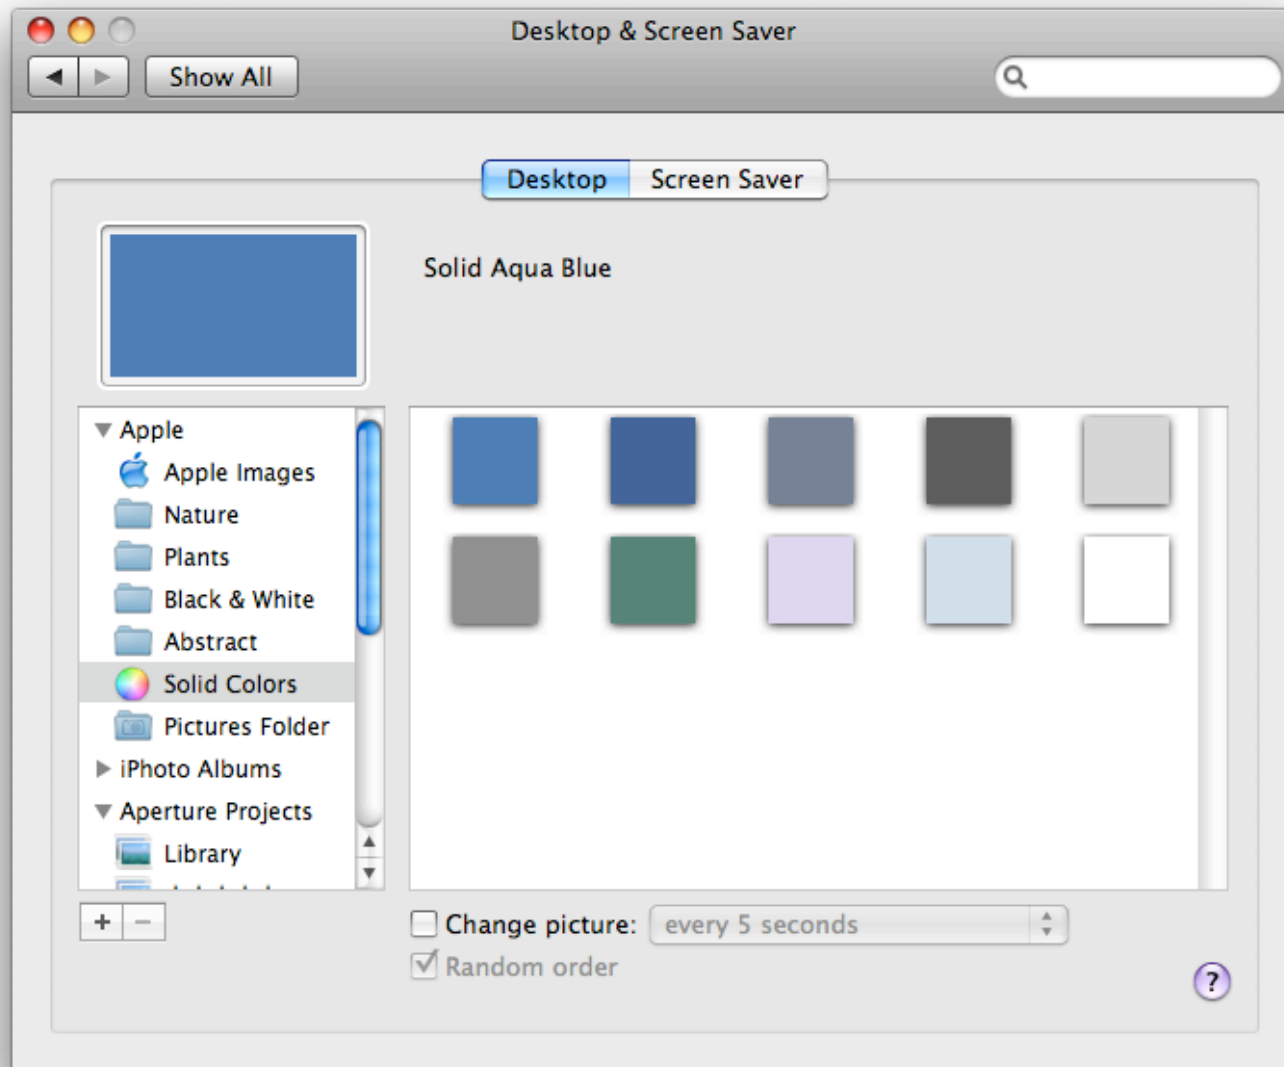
Desktop & Screen Saver

Show All

Desktop | Screen Saver

Solid Aqua Blue

Apple
Apple Images
Nature
Plants
Black & White
Abstract
Solid Colors
Pictures Folder
iPhoto Albums
Aperture Projects
Library
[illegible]

+ −

Change picture: every 5 seconds

Random order

?